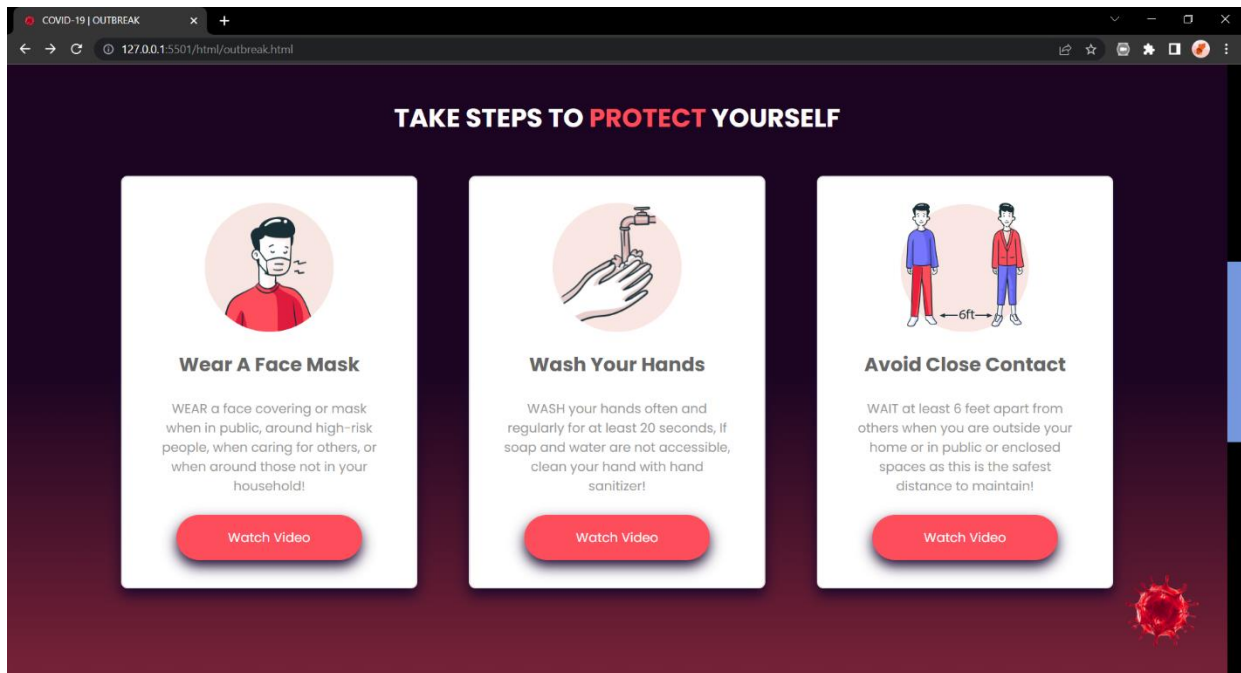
COVID-19 | OUTBREAK

127.0.0.1:5501/html/outbreak.html

TAKE STEPS TO PROTECT YOURSELF

Wear A Face Mask

WEAR a face covering or mask when in public, around high-risk people, when caring for others, or when around those not in your household!

Watch Video

Wash Your Hands

WASH your hands often and regularly for at least 20 seconds, If soap and water are not accessible, clean your hand with hand sanitizer!

Watch Video

6ft

Avoid Close Contact

WAIT at least 6 feet apart from others when you are outside your home or in public or enclosed spaces as this is the safest distance to maintain!

Watch Video